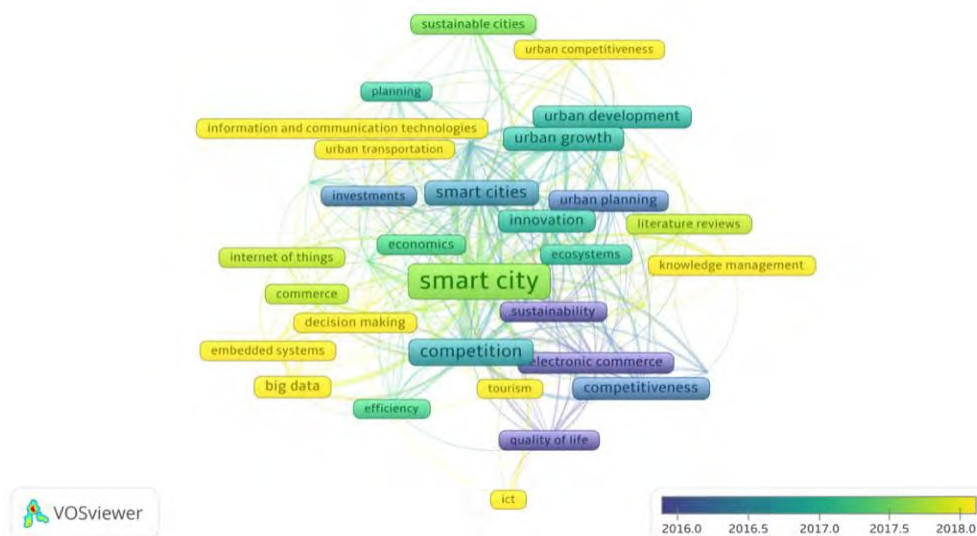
sustainable cities
urban competitiveness
planning
urban development
information and communication technologies
urban growth
urban transportation
investments
smart cities
urban planning
innovation
literature reviews
economics
ecosystems
internet of things
knowledge management
smart city
commerce
sustainability
decision making
embedded systems
competition
electronic commerce
big data
tourism
competitiveness
efficiency
quality of life
ict
VOSviewer
2016.0
2016.5
2017.0
2017.5
2018.0